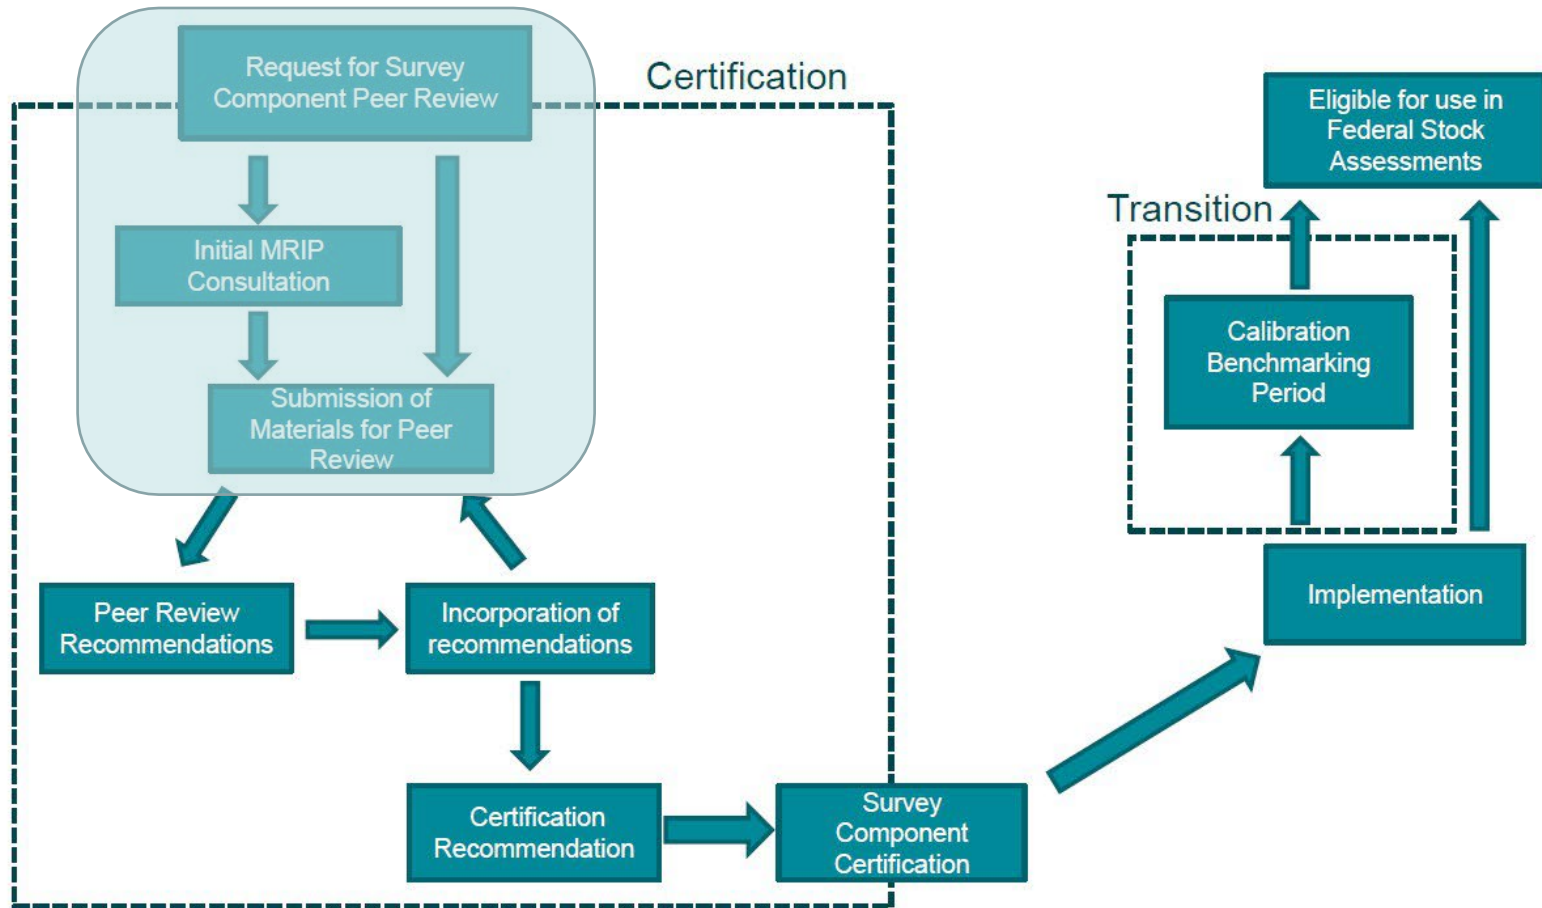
Request for Survey Component Peer Review

Certification

Initial MRIP Consultation

Submission of Materials for Peer Review

Peer Review Recommendations

Incorporation of recommendations

Certification Recommendation

Survey Component Certification

Eligible for use in Federal Stock Assessments

Transition

Calibration Benchmarking Period

Implementation